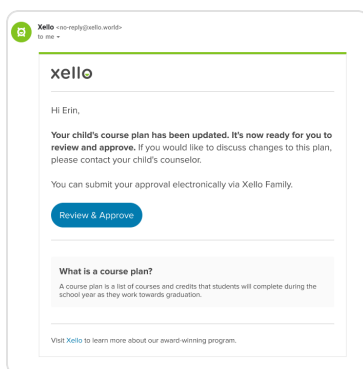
Xello <no-reply@xello.world>
to me

xello

Hi Erin,

**Your child's course plan has been updated. It's now ready for you to review and approve.** If you would like to discuss changes to this plan, please contact your child's counselor.

You can submit your approval electronically via Xello Family.

Review & Approve

**What is a course plan?**

A course plan is a list of courses and credits that students will complete during the school year as they work towards graduation.

Visit Xello to learn more about our award-winning program.